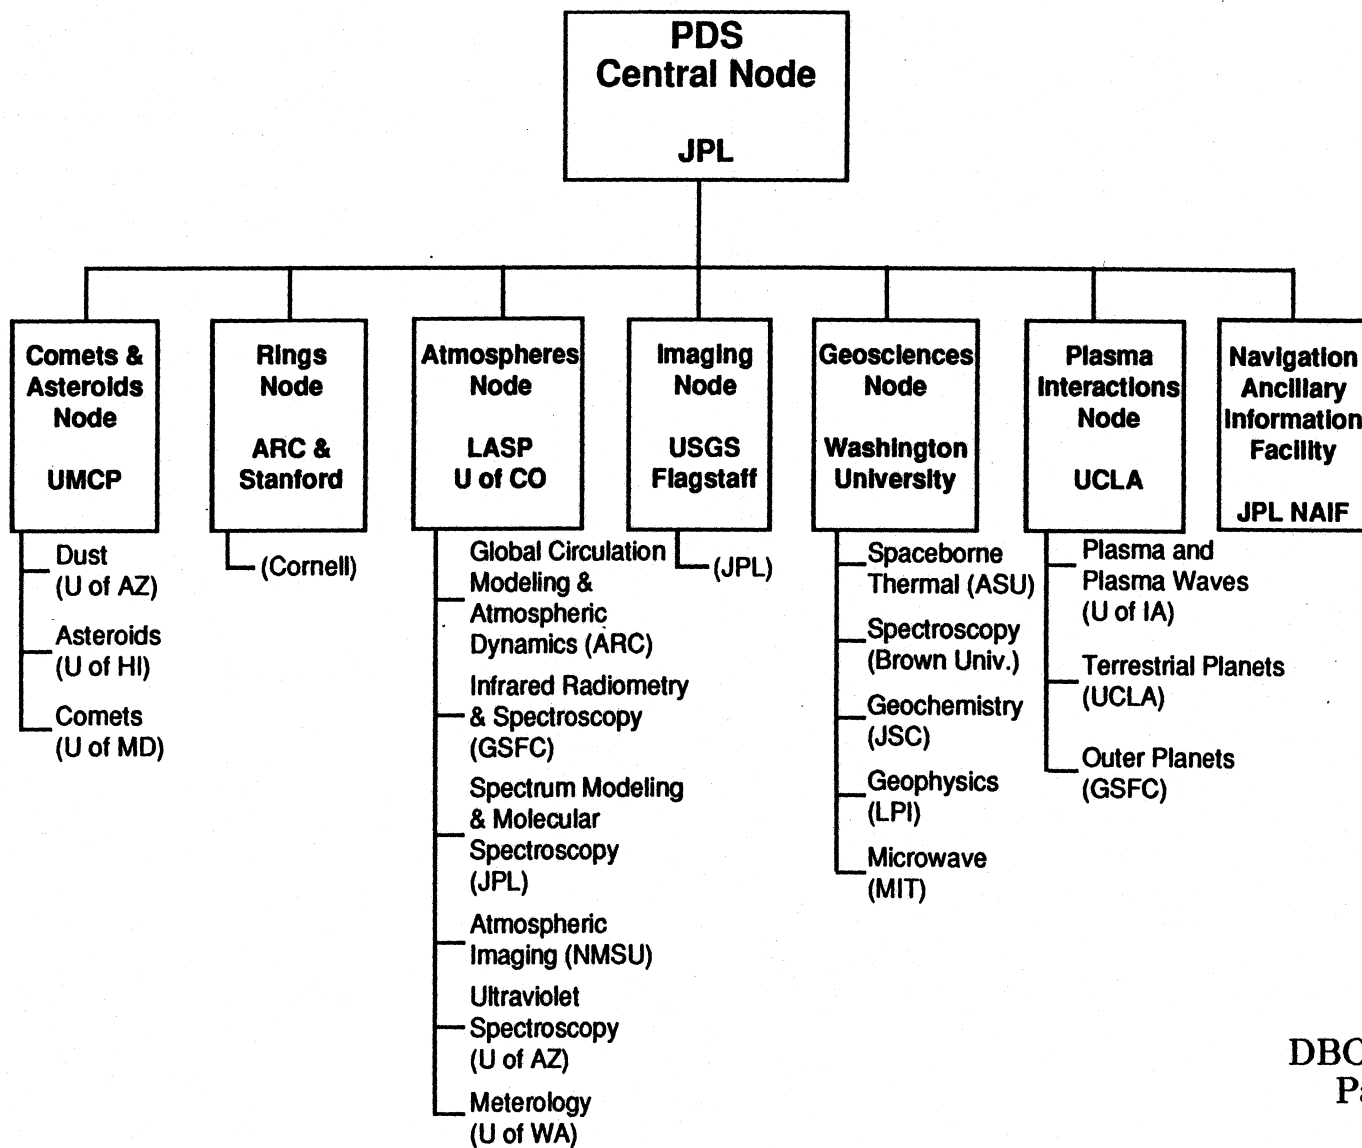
PDS
Central Node

JPL

Comets & Asteroids Node

UMCP

Dust (U of AZ)

Asteroids (U of HI)

Comets (U of MD)

Rings Node

ARC & Stanford

(Cornell)

Atmospheres Node

LASP U of CO

Global Circulation Modeling & Atmospheric Dynamics (ARC)

Infrared Radiometry & Spectroscopy (GSFC)

Spectrum Modeling & Molecular Spectroscopy (JPL)

Atmospheric Imaging (NMSU)

Ultraviolet Spectroscopy (U of AZ)

Meterology (U of WA)

Imaging Node

USGS Flagstaff

(JPL)

Geosciences Node

Washington University

Spaceborne Thermal (ASU)

Spectroscopy (Brown Univ.)

Geochemistry (JSC)

Geophysics (LPI)

Microwave (MIT)

Plasma Interactions Node

UCLA

Plasma and Plasma Waves (U of IA)

Terrestrial Planets (UCLA)

Outer Planets (GSFC)

Navigation Ancillary Information Facility

JPL NAIF

DBC
Pa